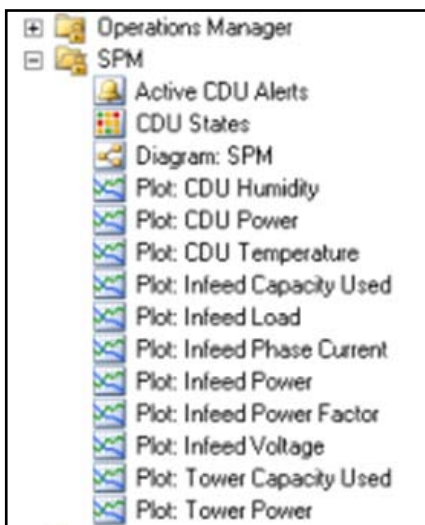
Operations Manager
SPM
Active CDU Alerts
CDU States
Diagram: SPM
Plot: CDU Humidity
Plot: CDU Power
Plot: CDU Temperature
Plot: Infeed Capacity Used
Plot: Infeed Load
Plot: Infeed Phase Current
Plot: Infeed Power
Plot: Infeed Power Factor
Plot: Infeed Voltage
Plot: Tower Capacity Used
Plot: Tower Power